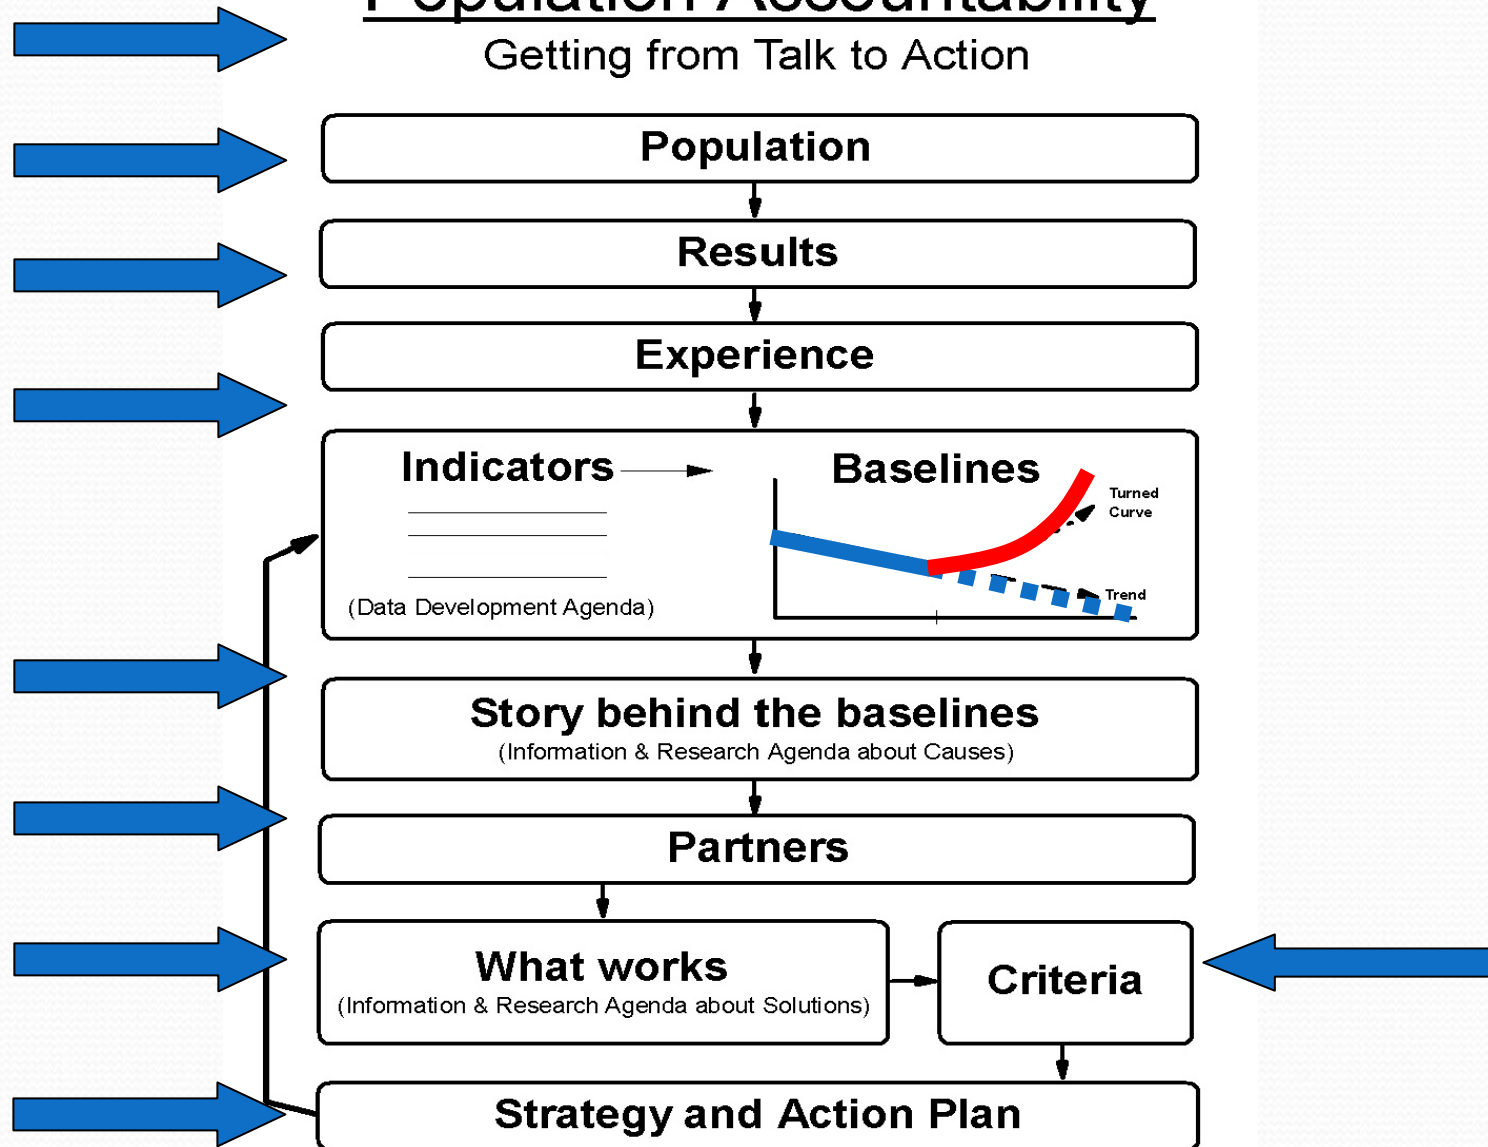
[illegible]
Getting from Talk to Action

Population

Results

Experience

Indicators

(Data Development Agenda)

Baselines

Turned Curve

Trend

Story behind the baselines
(Information & Research Agenda about Causes)

Partners

What works
(Information & Research Agenda about Solutions)

Criteria

Strategy and Action Plan